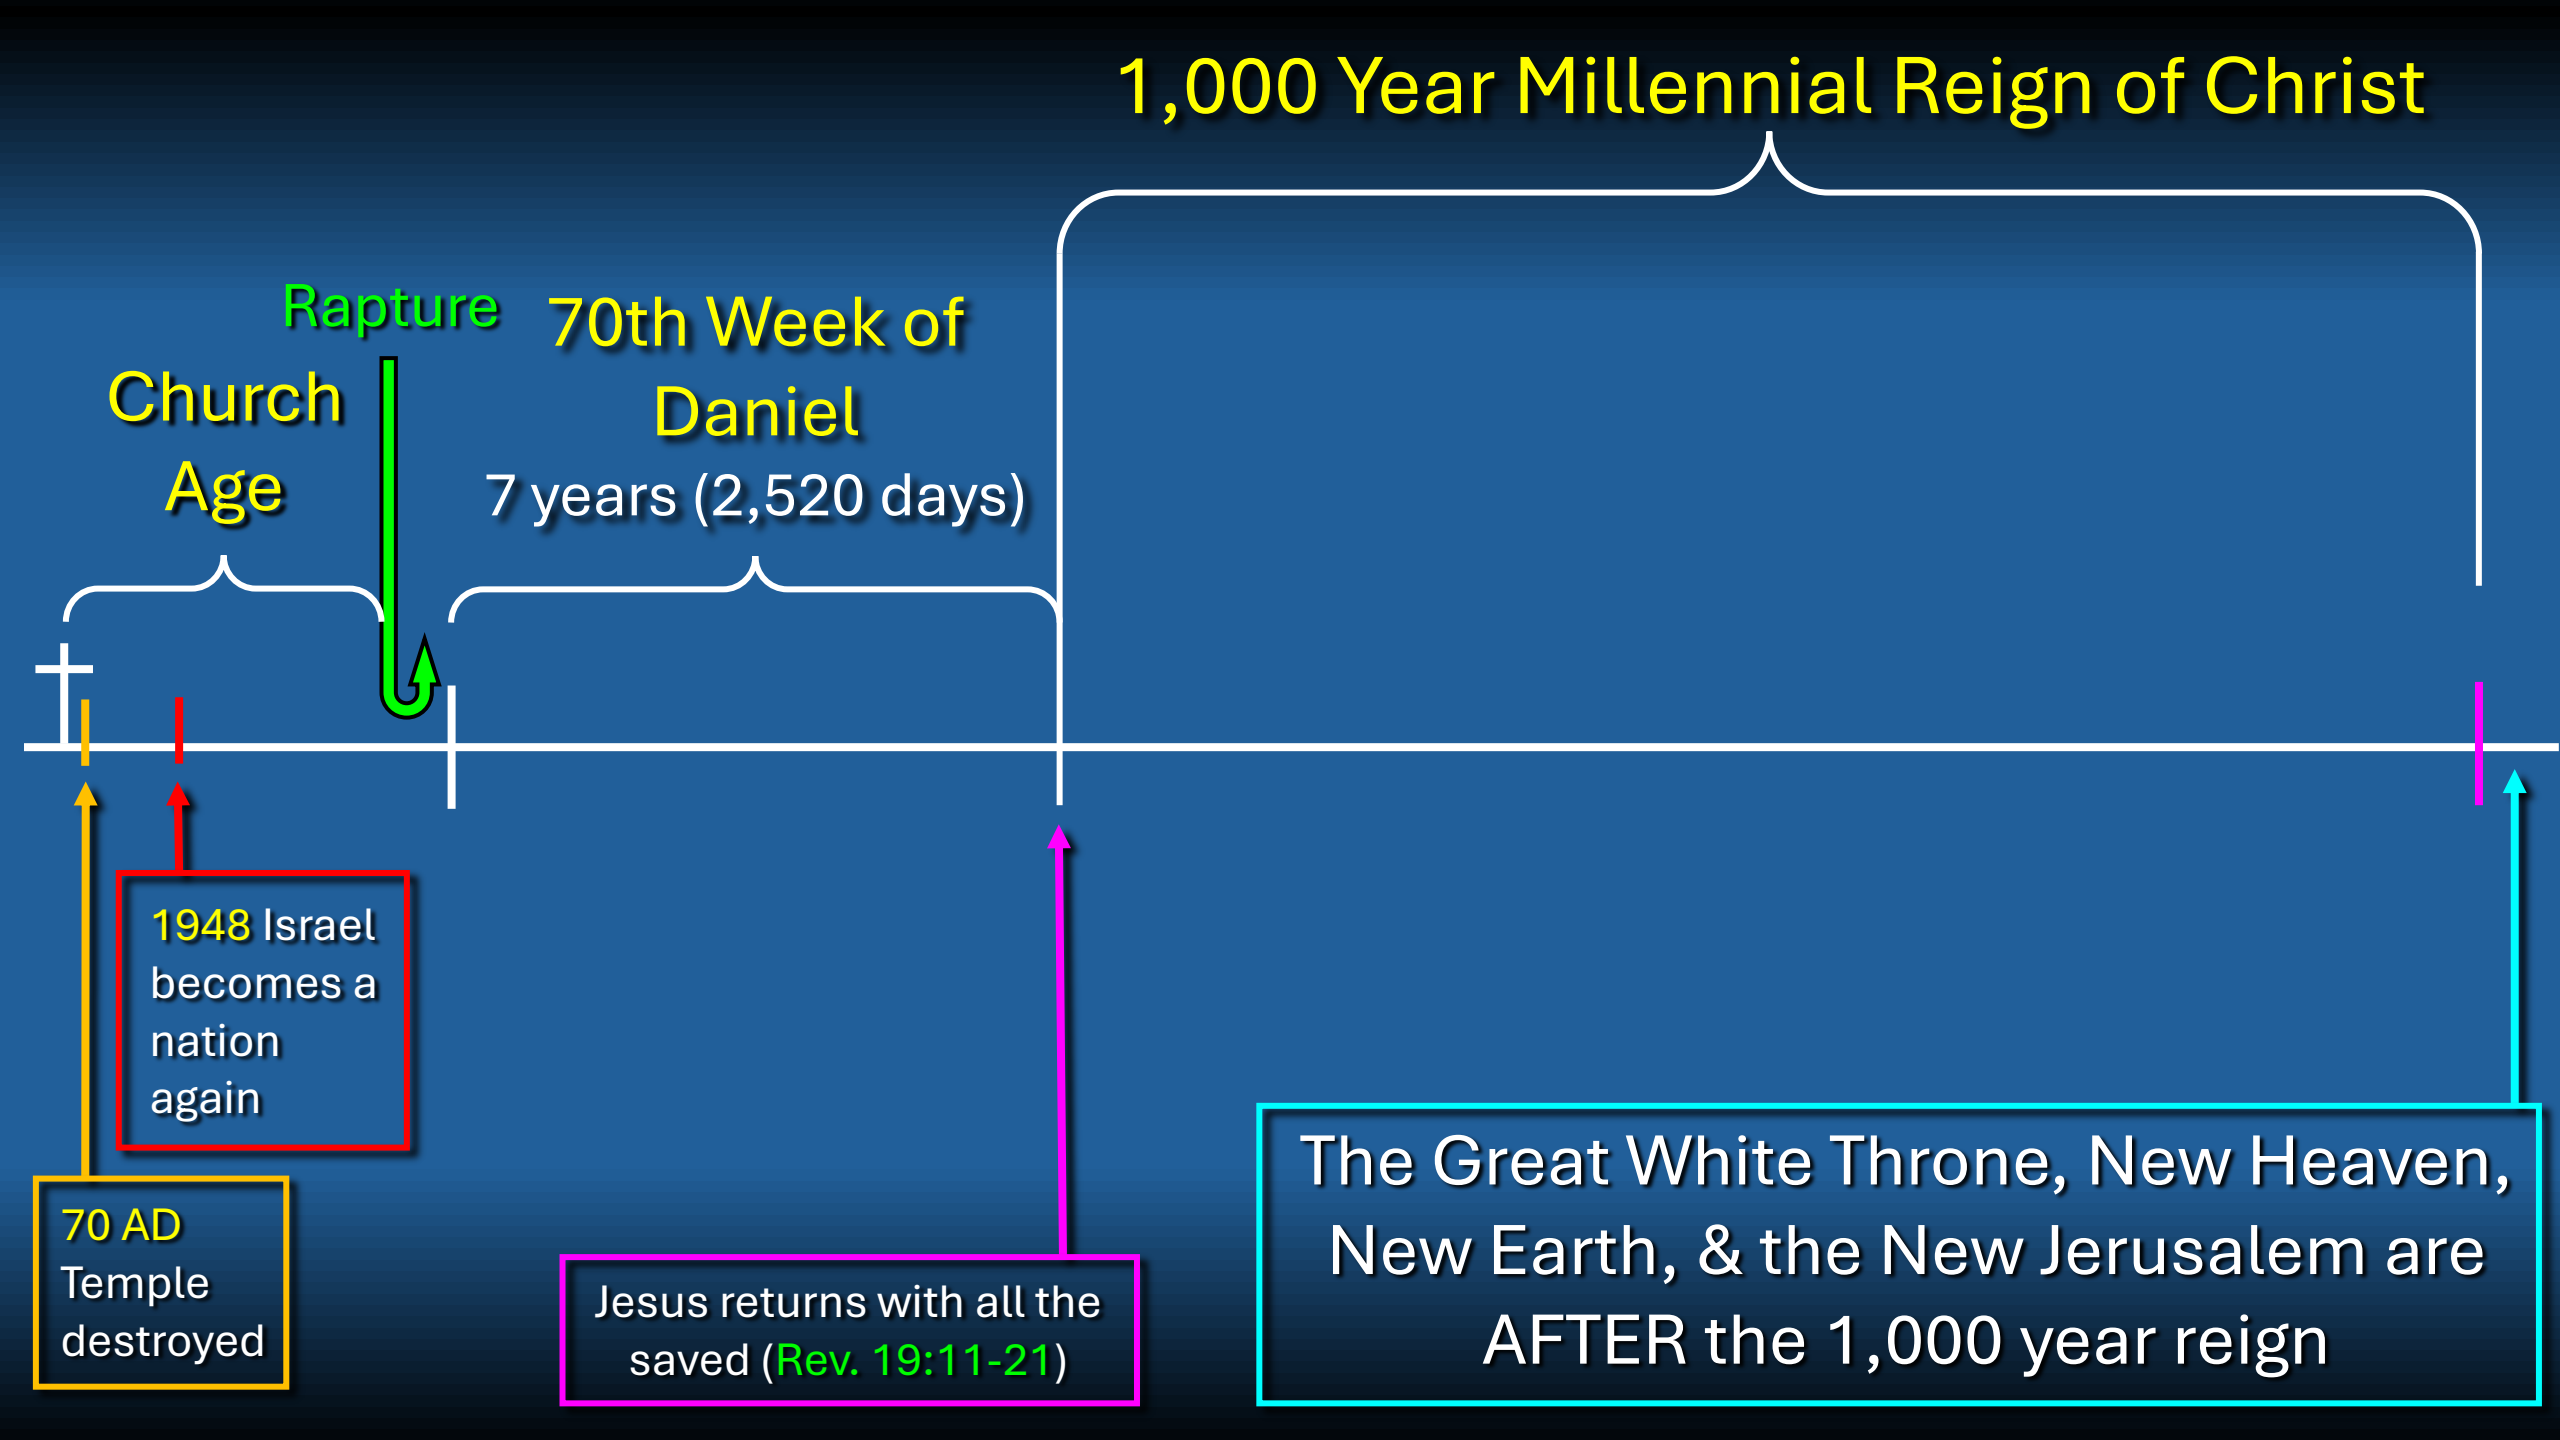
1,000 Year Millennial Reign of Christ

Rapture

Church Age

70th Week of Daniel

7 years (2,520 days)

1948 Israel becomes a nation again

70 AD Temple destroyed

Jesus returns with all the saved (Rev. 19:11-21)

The Great White Throne, New Heaven, New Earth, & the New Jerusalem are AFTER the 1,000 year reign